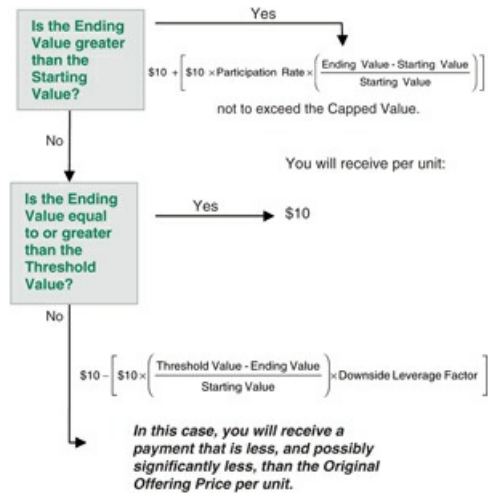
Is the Ending Value greater than the Starting Value?

Yes

$\$10 + \left[\$10 \times \text{Participation Rate} \times \left(\frac{\text{Ending Value} - \text{Starting Value}}{\text{Starting Value}}\right)\right]$

not to exceed the Capped Value.

No

You will receive per unit:

Is the Ending Value equal to or greater than the Threshold Value?

Yes

$10

No

$\$10 - \left[\$10 \times \left(\frac{\text{Threshold Value} - \text{Ending Value}}{\text{Starting Value}}\right) \times \text{Downside Leverage Factor}\right]$

In this case, you will receive a payment that is less, and possibly significantly less, than the Original Offering Price per unit.